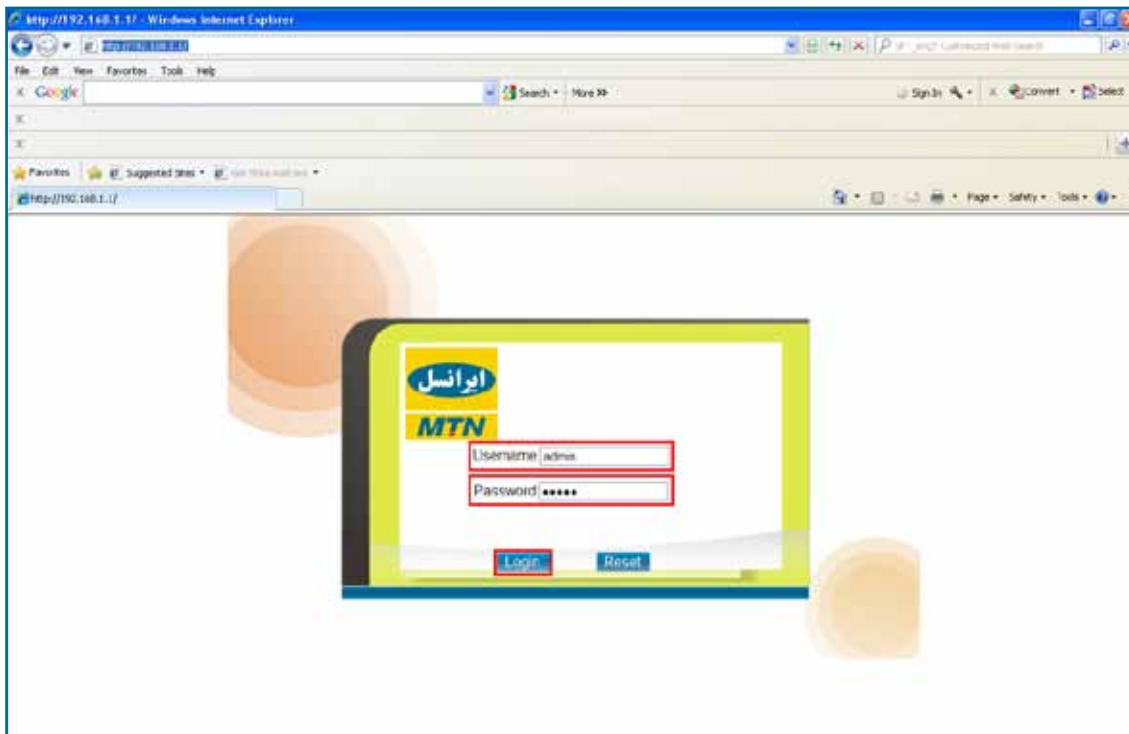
http://192.168.1.1/ - Windows Internet Explorer

http://192.168.1.1/

File Edit View Favorites Tools Help

Google

Search • More »

Sign In • Convert • Select

Favorites Suggested Sites • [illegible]

http://192.168.1.1/

Page • Safety • Tools •

ایرانسل

MTN

Username admin

Password •••••

Login Reset